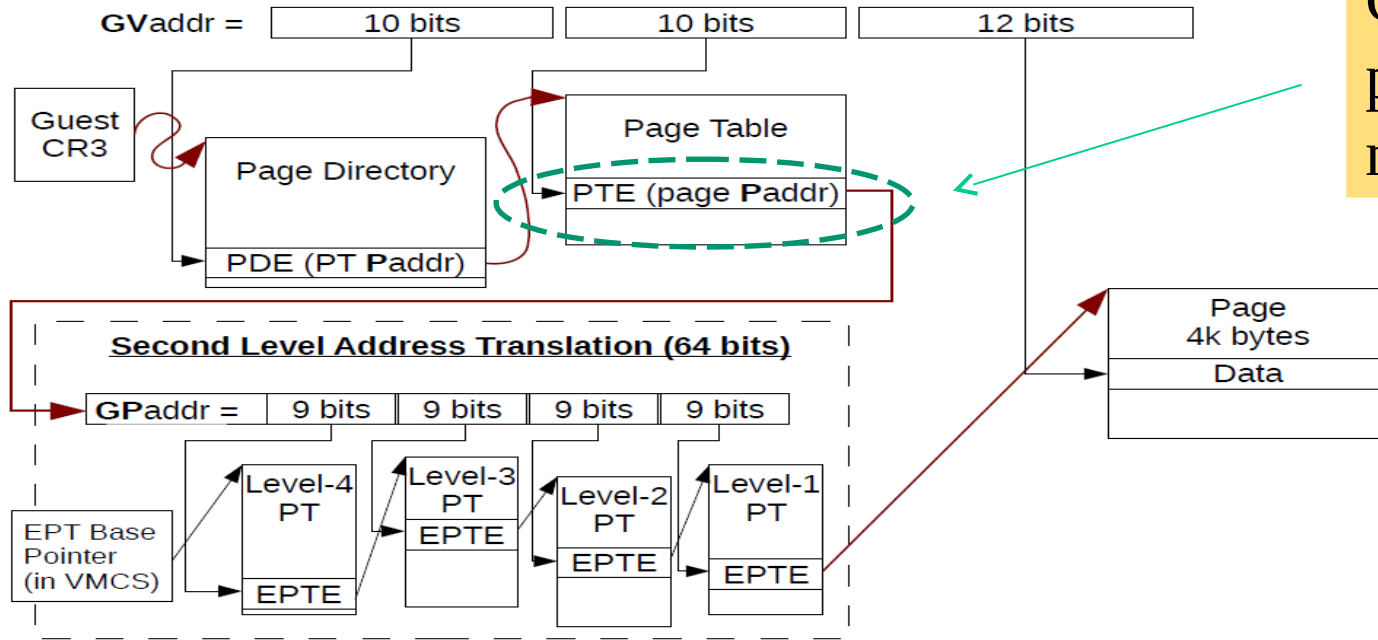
GVaddr = 10 bits 10 bits 12 bits

Guest CR3

Page Directory

PDE (PT Paddr)

Page Table

PTE (page Paddr)

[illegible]
p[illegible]
n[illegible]

Page
4k bytes
Data

Second Level Address Translation (64 bits)

GPaddr = 9 bits 9 bits 9 bits 9 bits

EPT Base Pointer (in VMCS)

Level-4 PT
EPTE

Level-3 PT
EPTE

Level-2 PT
EPTE

Level-1 PT
EPTE